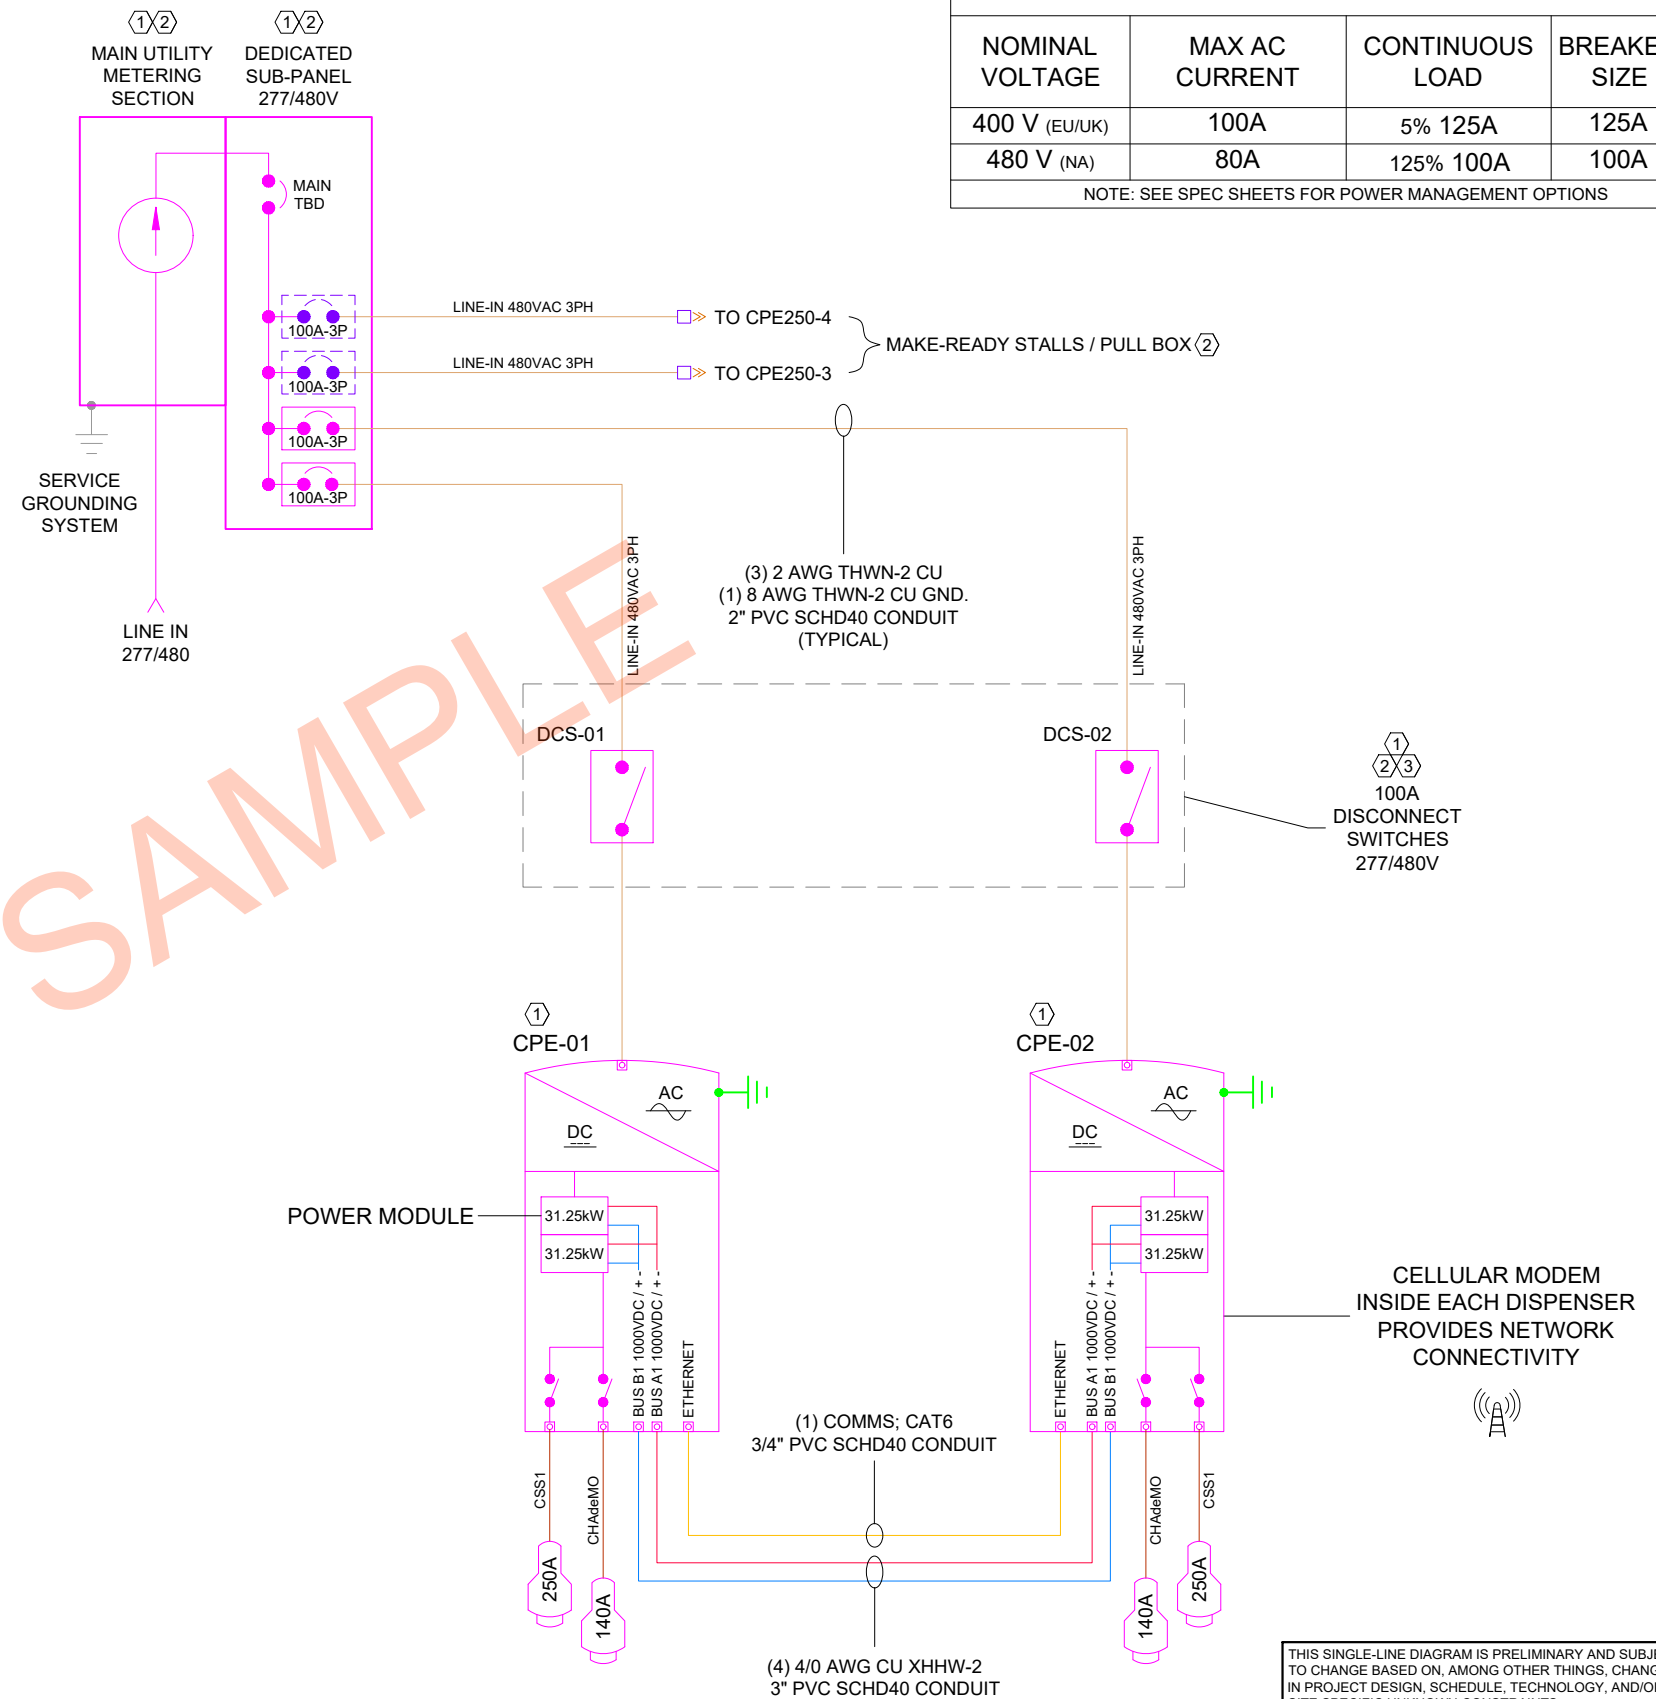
1 2
MAIN UTILITY METERING SECTION

1 2
DEDICATED SUB-PANEL 277/480V

| NOMINAL VOLTAGE | MAX AC CURRENT | CONTINUOUS LOAD | BREAKE SIZE |
|---|---|---|---|
| 400 V (EU/UK) | 100A | 5% 125A | 125A |
| 480 V (NA) | 80A | 125% 100A | 100A |
| NOTE: SEE SPEC SHEETS FOR POWER MANAGEMENT OPTIONS | | | |

MAIN TBD

100A-3P
100A-3P
100A-3P
100A-3P

LINE-IN 480VAC 3PH
TO CPE250-4
LINE-IN 480VAC 3PH
TO CPE250-3
MAKE-READY STALLS / PULL BOX 2

SERVICE GROUNDING SYSTEM

LINE IN 277/480

SAMPLE

LINE-IN 480VAC 3PH

(3) 2 AWG THWN-2 CU
(1) 8 AWG THWN-2 CU GND.
2" PVC SCHD40 CONDUIT
(TYPICAL)

LINE-IN 480VAC 3PH

DCS-01
DCS-02

1
2 3
100A DISCONNECT SWITCHES 277/480V

1
CPE-01
1
CPE-02

AC
DC
AC
DC

POWER MODULE
31.25kW
31.25kW
31.25kW
31.25kW

BUS B1 1000VDC / + -
BUS A1 1000VDC / + -
ETHERNET
ETHERNET
BUS A1 1000VDC / + -
BUS B1 1000VDC / + -

CELLULAR MODEM INSIDE EACH DISPENSER PROVIDES NETWORK CONNECTIVITY

(1) COMMS; CAT6
3/4" PVC SCHD40 CONDUIT

CSS1
CHAdeMO
CHAdeMO
CSS1
250A
140A
140A
250A

(4) 4/0 AWG CU XHHW-2
3" PVC SCHD40 CONDUIT

THIS SINGLE-LINE DIAGRAM IS PRELIMINARY AND SUBJ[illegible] TO CHANGE BASED ON, AMONG OTHER THINGS, CHANG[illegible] IN PROJECT DESIGN, SCHEDULE, TECHNOLOGY, AND/O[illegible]